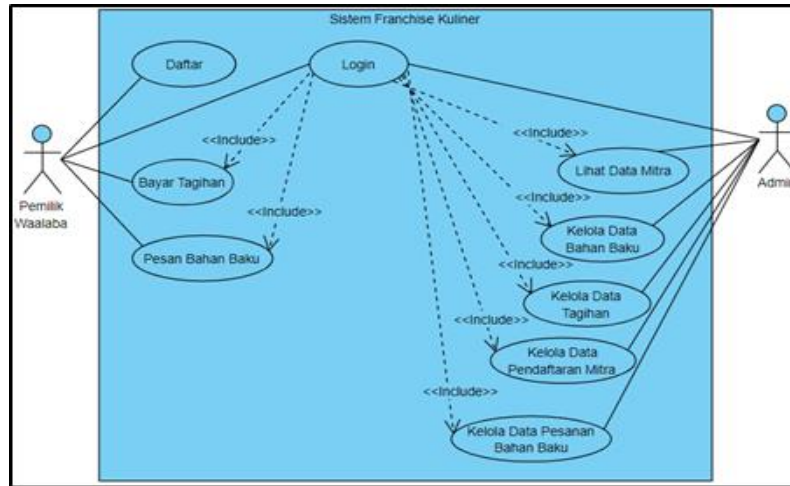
Sistem Franchise Kuliner

Daftar

Login

<<Include>>

Bayar Tagihan

<<Include>>

Pesan Bahan Baku

Pemilik Waalaba

<<Include>>

Lihat Data Mitra

<<Include>>

Kelola Data Bahan Baku

<<Include>>

Kelola Data Tagihan

<<Include>>

Kelola Data Pendaftaran Mitra

<<Include>>

Kelola Data Pesanan Bahan Baku

Admi